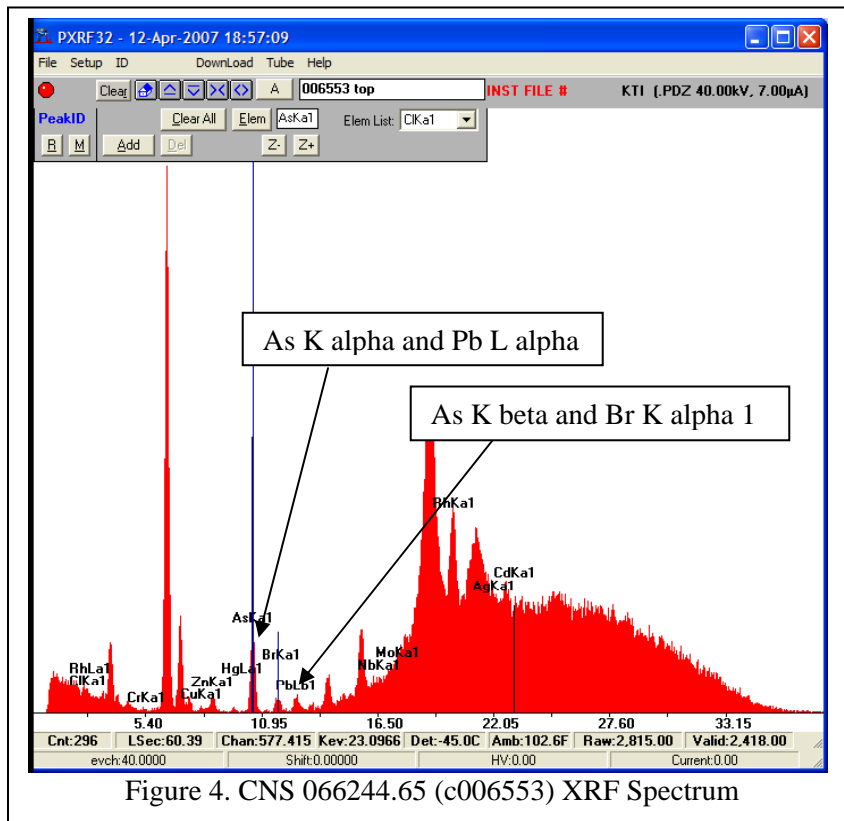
PXRF32 - 12-Apr-2007 18:57:09

File Setup ID DownLoad Tube Help

Clear A 006553 top INST FILE # KTI (.PDZ 40.00kV, 7.00µA)

PeakID Clear All Elem AsKa1 Elem List: ClKa1

R M Add Del Z- Z+

As K alpha and Pb L alpha

As K beta and Br K alpha 1

RhKa1
CdKa1
AgKa1
AsKa1
MoKa1
NbKa1
BrKa1
HgLa1
RhLa1
ClKa1
ZnKa1
CuKa1
CrKa1
PbLb1

5.40 10.95 16.50 22.05 27.60 33.15

Cnt:296 LSec:60.39 Chan:577.415 Kev:23.0966 Det:-45.0C Amb:102.6F Raw:2,815.00 Valid:2,418.00

evch:40.0000 Shift:0.00000 HV:0.00 Current:0.00

Figure 4. CNS 066244.65 (c006553) XRF Spectrum